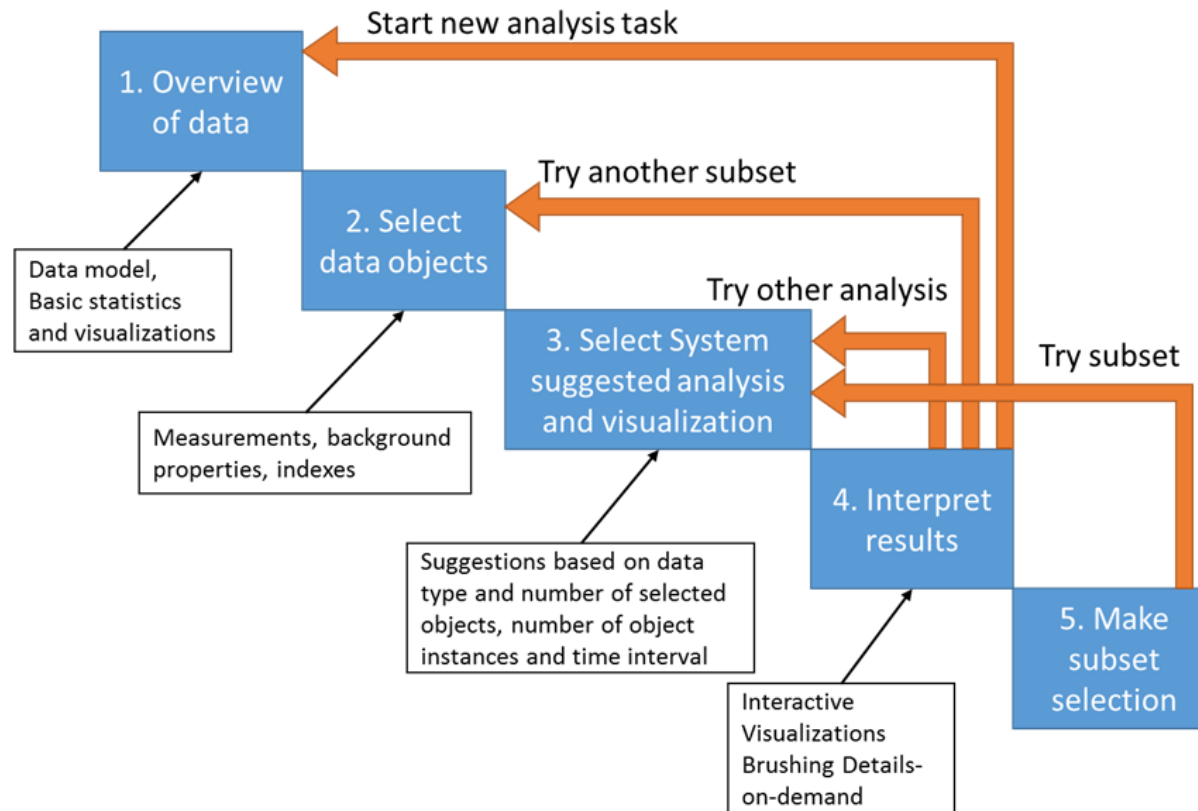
Start new analysis task

1. Overview of data

Try another subset

2. Select data objects

Try other analysis

3. Select System suggested analysis and visualization

Try subset

4. Interpret results

5. Make subset selection

Data model, Basic statistics and visualizations

Measurements, background properties, indexes

Suggestions based on data type and number of selected objects, number of object instances and time interval

Interactive Visualizations Brushing Details-on-demand